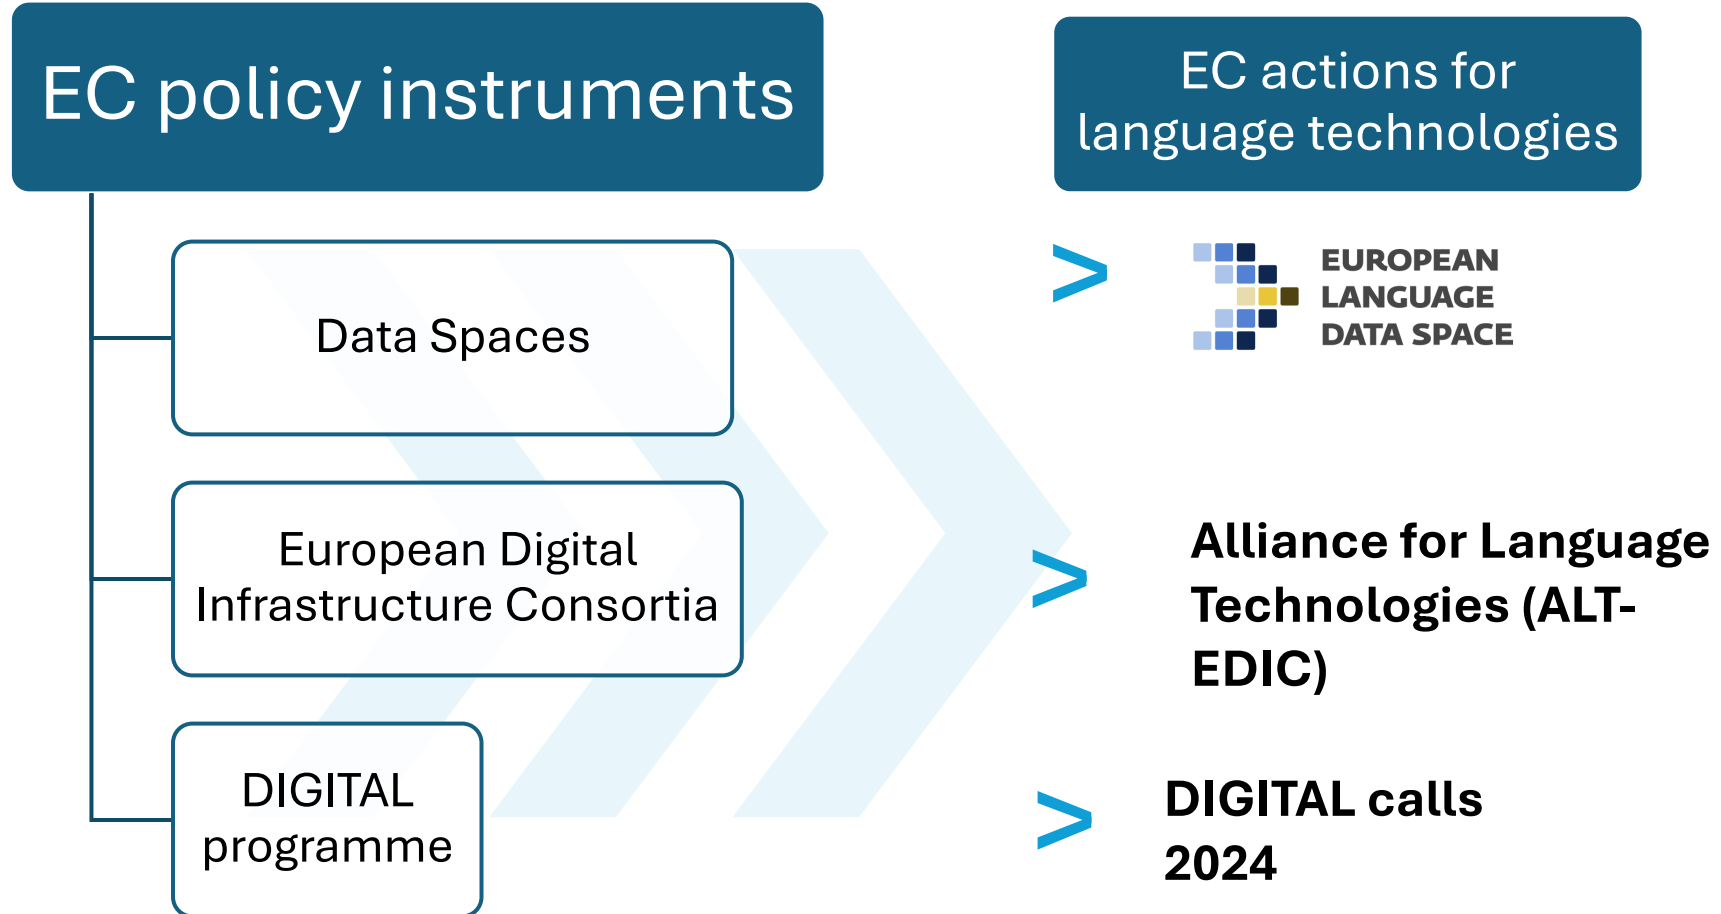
EC policy instruments

Data Spaces

European Digital Infrastructure Consortia

DIGITAL programme

EC actions for language technologies

>

EUROPEAN LANGUAGE DATA SPACE

>

Alliance for Language Technologies (ALT-EDIC)

>

DIGITAL calls 2024